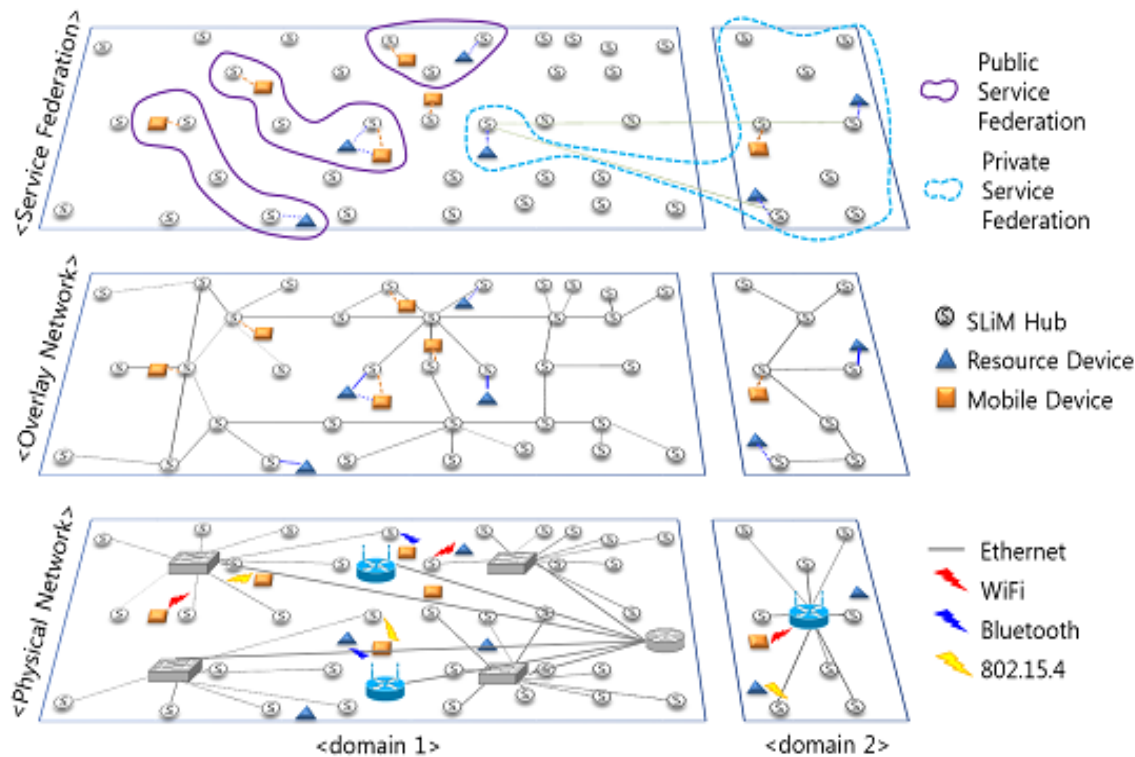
<Service Federation>

Public Service Federation

Private Service Federation

<Overlay Network>

SLiM Hub

Resource Device

Mobile Device

<Physical Network>

Ethernet

WiFi

Bluetooth

802.15.4

<domain 1>

<domain 2>